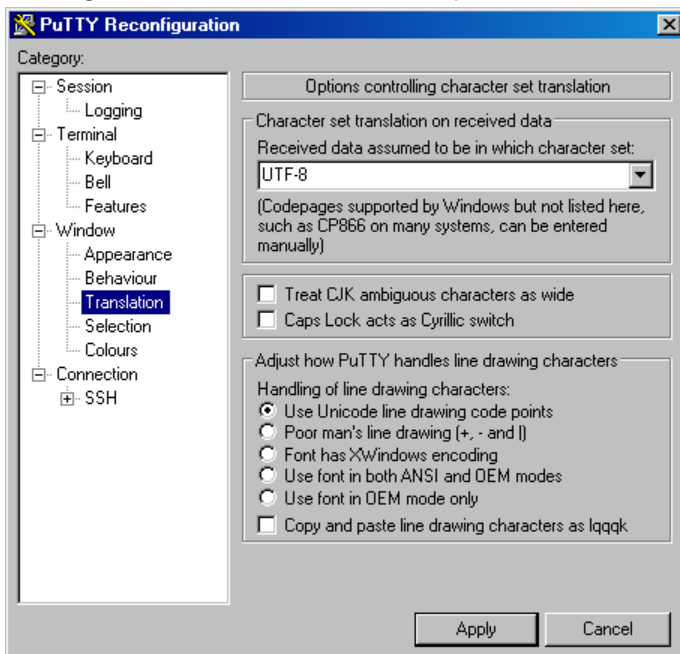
PuTTY Reconfiguration

Category:

Session
Logging
Terminal
Keyboard
Bell
Features
Window
Appearance
Behaviour
Translation
Selection
Colours
Connection
SSH

Options controlling character set translation

Character set translation on received data
Received data assumed to be in which character set:
UTF-8
(Codepages supported by Windows but not listed here, such as CP866 on many systems, can be entered manually)

Treat CJK ambiguous characters as wide
Caps Lock acts as Cyrillic switch

Adjust how PuTTY handles line drawing characters
Handling of line drawing characters:
Use Unicode line drawing code points
Poor man's line drawing (+, - and |)
Font has XWindows encoding
Use font in both ANSI and OEM modes
Use font in OEM mode only
Copy and paste line drawing characters as lqqqk

Apply
Cancel